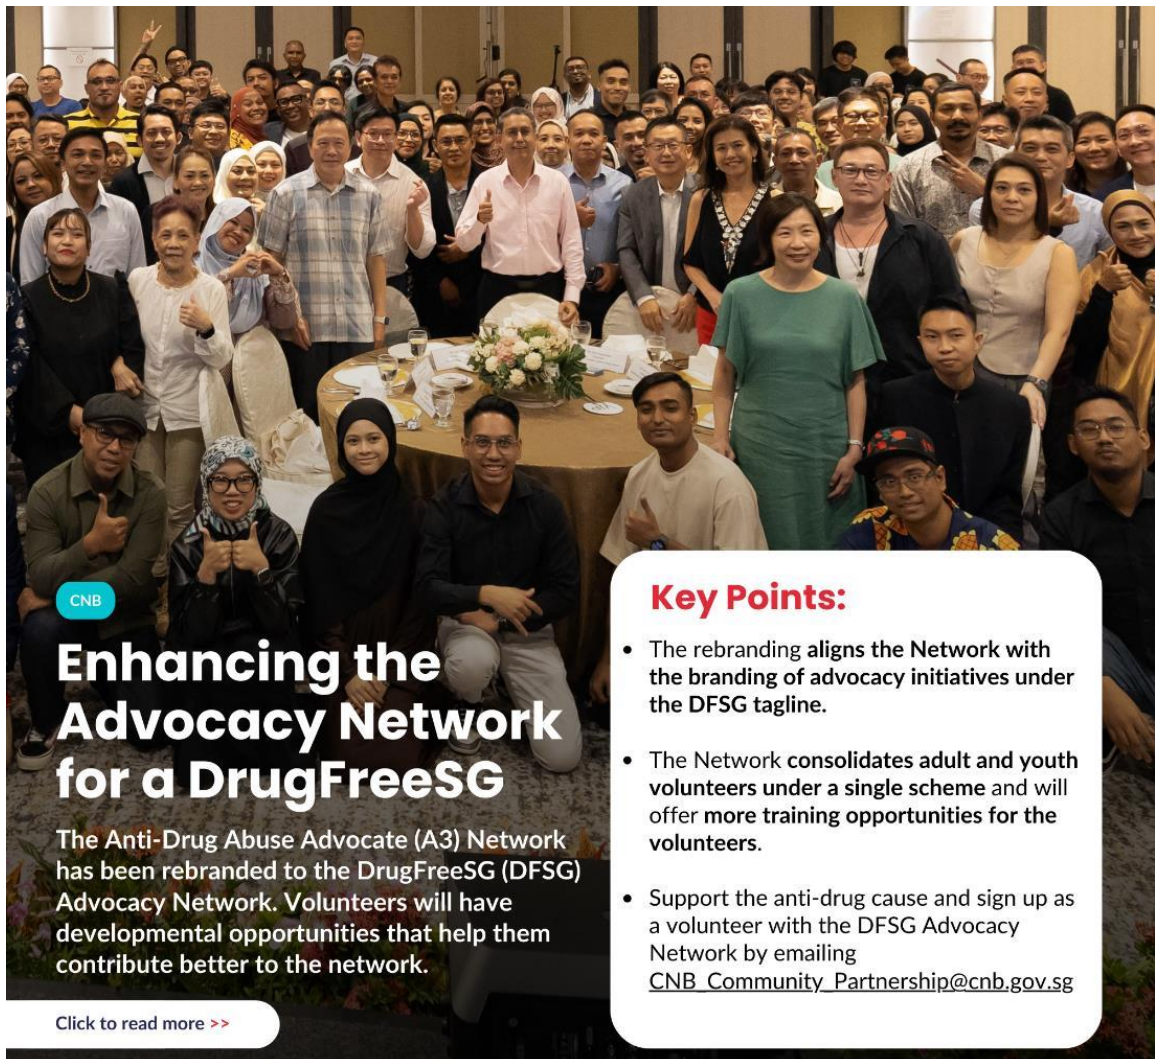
CNB

Enhancing the Advocacy Network for a DrugFreeSG

The Anti-Drug Abuse Advocate (A3) Network has been rebranded to the DrugFreeSG (DFSG) Advocacy Network. Volunteers will have developmental opportunities that help them contribute better to the network.

Click to read more >>

Key Points:

- The rebranding aligns the Network with the branding of advocacy initiatives under the DFSG tagline.
- The Network consolidates adult and youth volunteers under a single scheme and will offer more training opportunities for the volunteers.
- Support the anti-drug cause and sign up as a volunteer with the DFSG Advocacy Network by emailing CNB_Community_Partnership@cnb.gov.sg